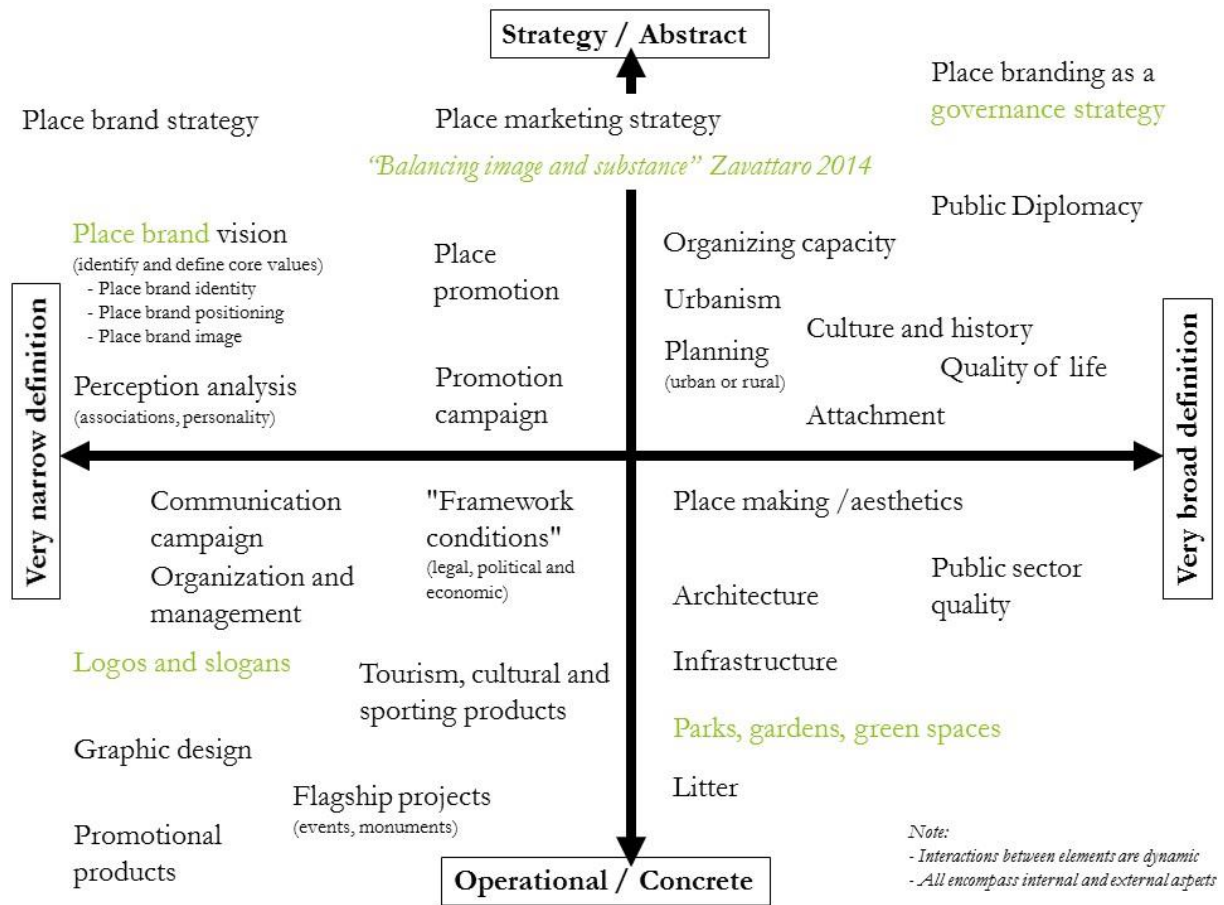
Strategy / Abstract

Place branding as a governance strategy

Place brand strategy

Place marketing strategy

"Balancing image and substance" Zavattaro 2014

Public Diplomacy

Place brand vision
(identify and define core values)
- Place brand identity
- Place brand positioning
- Place brand image

Place promotion

Organizing capacity

Urbanism

Culture and history

Planning
(urban or rural)

Quality of life

Perception analysis
(associations, personality)

Promotion campaign

Attachment

Very narrow definition

Very broad definition

Communication campaign

"Framework conditions"
(legal, political and economic)

Place making / aesthetics

Organization and management

Public sector quality

Architecture

Logos and slogans

Infrastructure

Tourism, cultural and sporting products

Parks, gardens, green spaces

Graphic design

Litter

Flagship projects
(events, monuments)

Promotional products

Note:
- Interactions between elements are dynamic
- All encompass internal and external aspects

Operational / Concrete